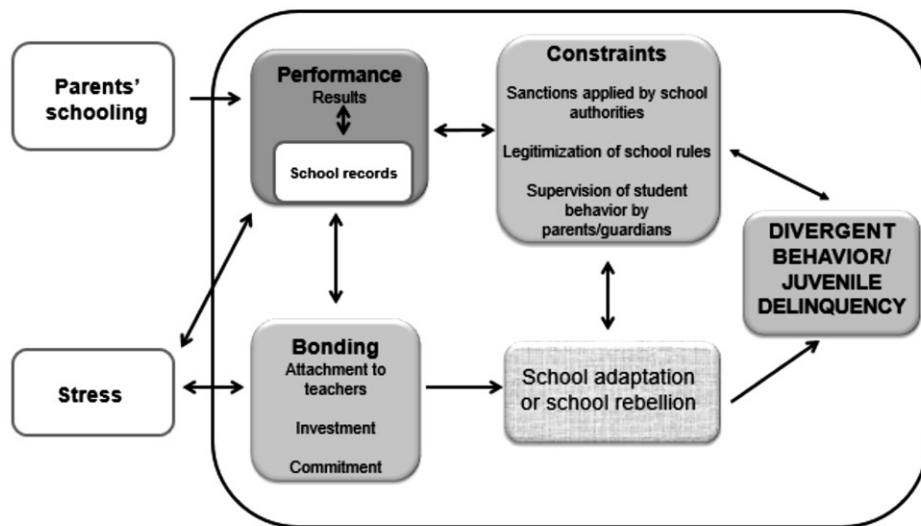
Parents' schooling

Performance
Results

School records

Constraints
Sanctions applied by school authorities

Legitimization of school rules

Supervision of student behavior by parents/guardians

DIVERGENT BEHAVIOR/ JUVENILE DELINQUENCY

Stress

Bonding
Attachment to teachers

Investment

Commitment

School adaptation or school rebellion